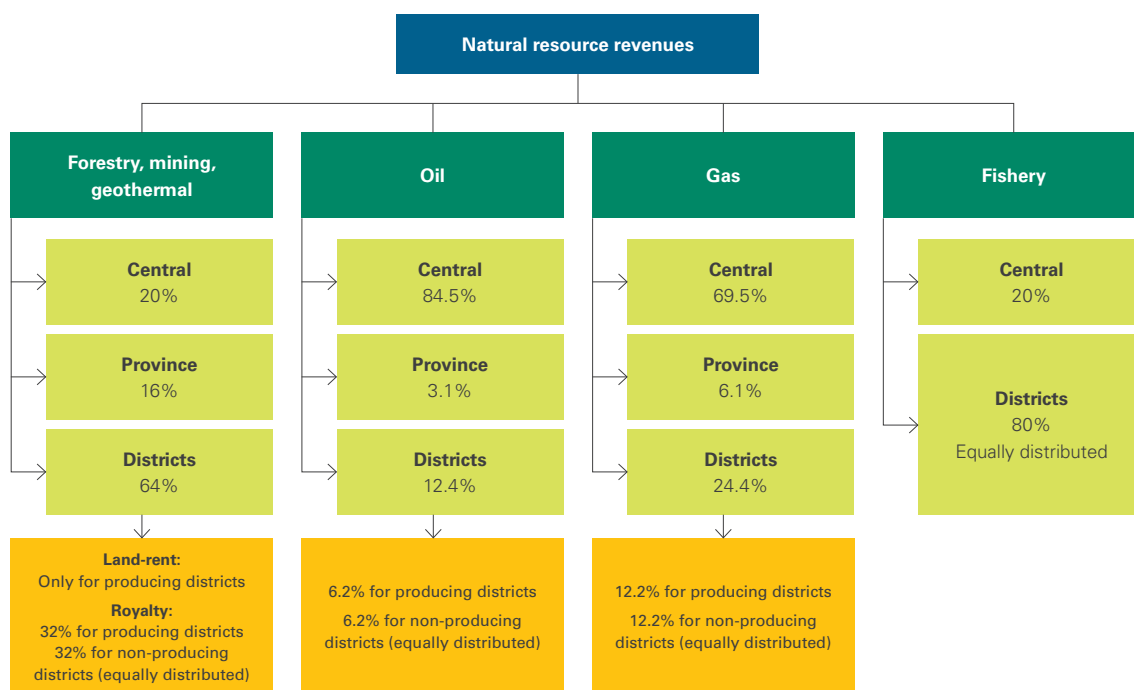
Natural resource revenues

Forestry, mining, geothermal

Central
20%

Province
16%

Districts
64%

Land-rent:
Only for producing districts
Royalty:
32% for producing districts
32% for non-producing districts (equally distributed)

Oil

Central
84.5%

Province
3.1%

Districts
12.4%

6.2% for producing districts
6.2% for non-producing districts (equally distributed)

Gas

Central
69.5%

Province
6.1%

Districts
24.4%

12.2% for producing districts
12.2% for non-producing districts (equally distributed)

Fishery

Central
20%

Districts
80%
Equally distributed